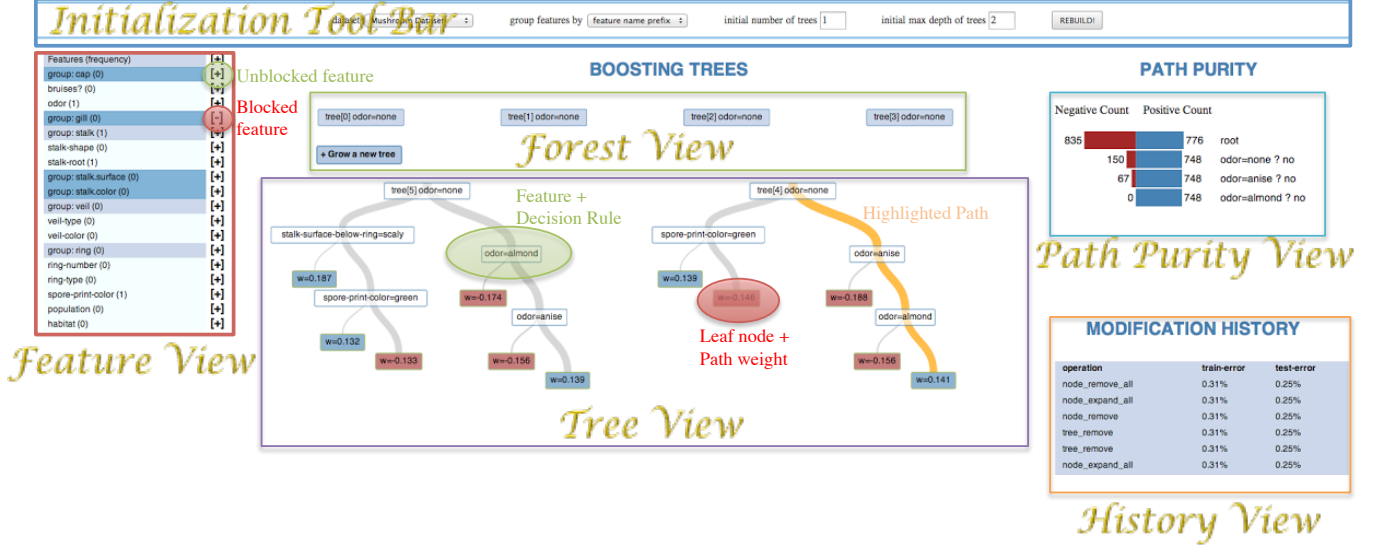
Initialization Tool Bar
dataset Mushroom Dataset
group features by feature name prefix
initial number of trees 1
initial max depth of trees 2
REBUILD!

Features (frequency)
group: cap (0) [+]
bruises? (0) [+]
odor (1) [+]
group: gill (0) [-]
group: stalk (1) [+]
stalk-shape (0) [+]
stalk-root (1) [+]
group: stalk.surface (0) [+]
group: stalk.color (0) [+]
group: veil (0) [+]
veil-type (0) [+]
veil-color (0) [+]
group: ring (0) [+]
ring-number (0) [+]
ring-type (0) [+]
spore-print-color (1) [+]
population (0) [+]
habitat (0) [+]

Unblocked feature
Blocked feature

Feature View

BOOSTING TREES
tree[0] odor=none
tree[1] odor=none
tree[2] odor=none
tree[3] odor=none
+ Grow a new tree
Forest View

tree[5] odor=none
stalk-surface-below-ring=scaly
odor=almond
w=0.187
spore-print-color=green
w=-0.174
odor=anise
w=0.132
w=-0.133
w=-0.156
w=0.139
Feature + Decision Rule

tree[4] odor=none
spore-print-color=green
odor=anise
w=0.139
w=-0.146
w=-0.188
odor=almond
w=-0.156
w=0.141
Highlighted Path
Leaf node + Path weight

Tree View

PATH PURITY
Negative Count Positive Count
835 776 root
150 748 odor=none ? no
67 748 odor=anise ? no
0 748 odor=almond ? no
Path Purity View

MODIFICATION HISTORY
| operation | train-error | test-error |
|---|---|---|
| node_remove_all | 0.31% | 0.25% |
| node_expand_all | 0.31% | 0.25% |
| node_remove | 0.31% | 0.25% |
| tree_remove | 0.31% | 0.25% |
| tree_remove | 0.31% | 0.25% |
| node_expand_all | 0.31% | 0.25% |

History View